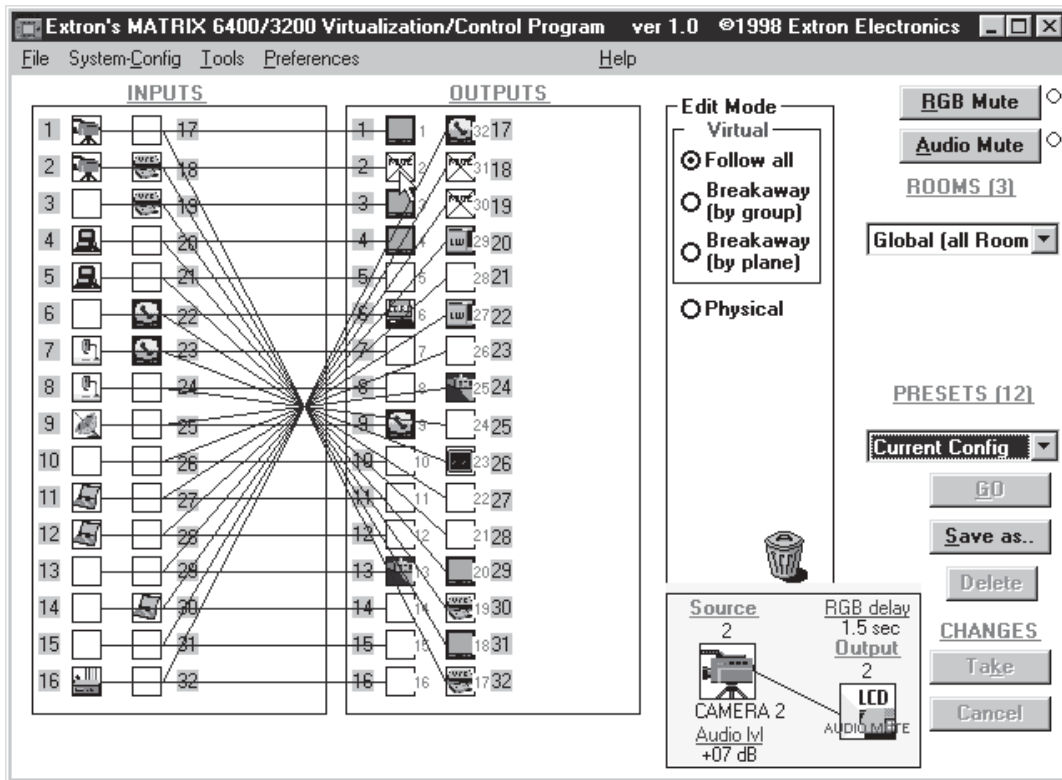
Extron's MATRIX 6400/3200 Virtualization/Control Program ver 1.0 ©1998 Extron Electronics

File System-Config Tools Preferences Help

INPUTS

1 17
2 18
3 19
4 20
5 21
6 22
7 23
8 24
9 25
10 26
11 27
12 28
13 29
14 30
15 31
16 32

OUTPUTS

1 1 32 17
2 2 31 18
3 3 30 19
4 4 29 20
5 5 28 21
6 6 27 22
7 7 26 23
8 8 25 24
9 9 24 25
10 10 23 26
11 11 22 27
12 12 21 28
13 13 20 29
14 14 19 30
15 15 18 31
16 16 17 32

Edit Mode
Virtual
Follow all
Breakaway (by group)
Breakaway (by plane)
Physical

RGB Mute
Audio Mute
ROOMS (3)
Global (all Room

PRESETS (12)
Current Config
GO
Save as..
Delete
CHANGES
Take
Cancel

Source
2
CAMERA 2
Audio lvl
+07 dB
RGB delay
1.5 sec
Output
2
LCD
AUDIO MUTE